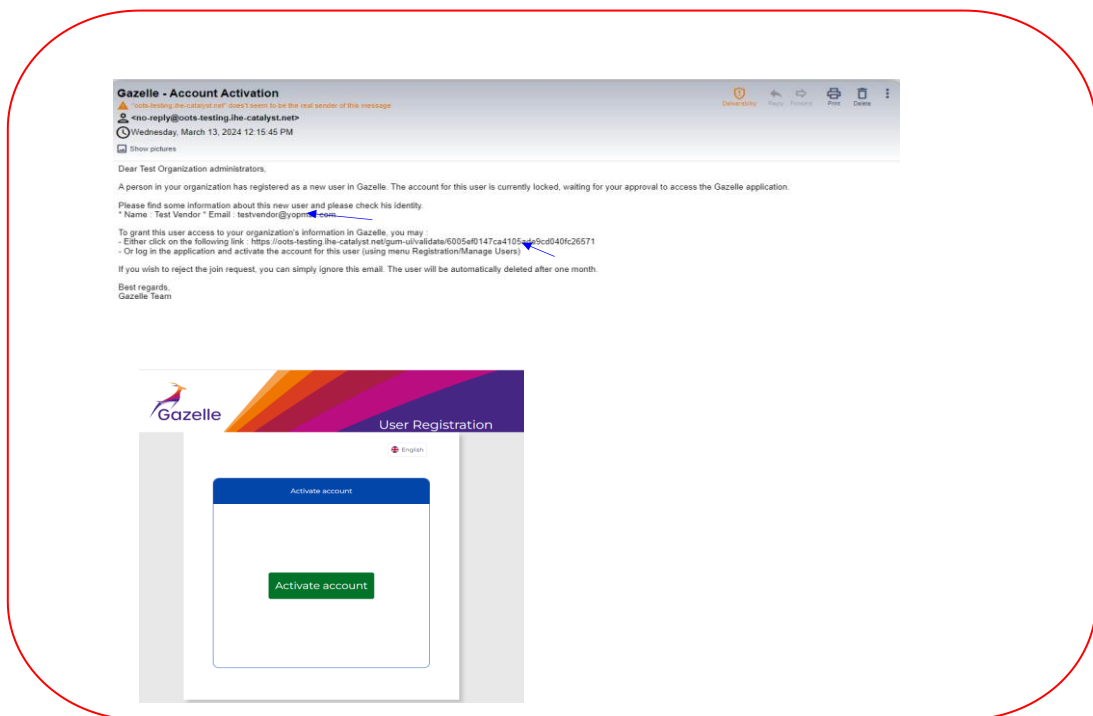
Gazelle - Account Activation
"oots-testing.ihe-catalyst.net" doesn't seem to be the real sender of this message
<no-reply@oots-testing.ihe-catalyst.net>
Wednesday, March 13, 2024 12:15:45 PM
Show pictures

Deliverability Reply Forward Print Delete

Dear Test Organization administrators,

A person in your organization has registered as a new user in Gazelle. The account for this user is currently locked, waiting for your approval to access the Gazelle application.

Please find some information about this new user and please check his identity.
* Name : Test Vendor * Email : testvendor@yopm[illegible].com

To grant this user access to your organization's information in Gazelle, you may :
- Either click on the following link : https://oots-testing.ihe-catalyst.net/gum-ui/validate/6005ef0147ca4105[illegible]a9cd040fc26571
- Or log in the application and activate the account for this user (using menu Registration/Manage Users)

If you wish to reject the join request, you can simply ignore this email. The user will be automatically deleted after one month.

Best regards,
Gazelle Team

Gazelle
User Registration
English
Activate account
Activate account